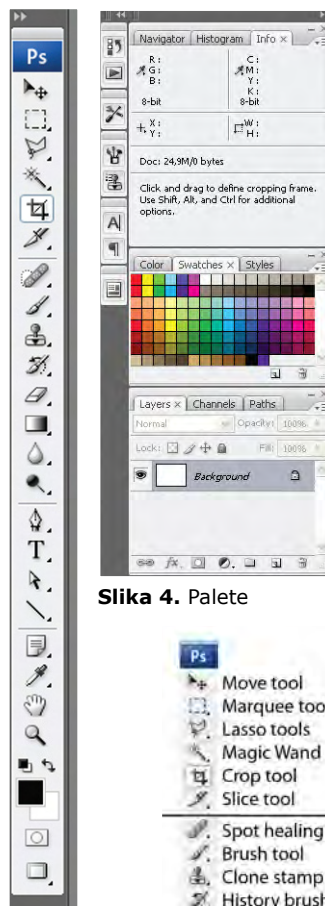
Ps

Navigator | Histogram | Info ×

R:
G:
B:
8-bit

C:
M:
Y:
K:
8-bit

X:
Y:

W:
H:

Doc: 24,9M/0 bytes

Click and drag to define cropping frame. Use Shift, Alt, and Ctrl for additional options.

Color | Swatches × | Styles

Layers × | Channels | Paths

Normal | Opacity: 100%

Lock: | Fill: 100%

Background

**Slika 4.** Palete

Ps
Move tool
Marquee too
Lasso tools
Magic Wand
Crop tool
Slice tool
Spot healing
Brush tool
Clone stamp
History brush